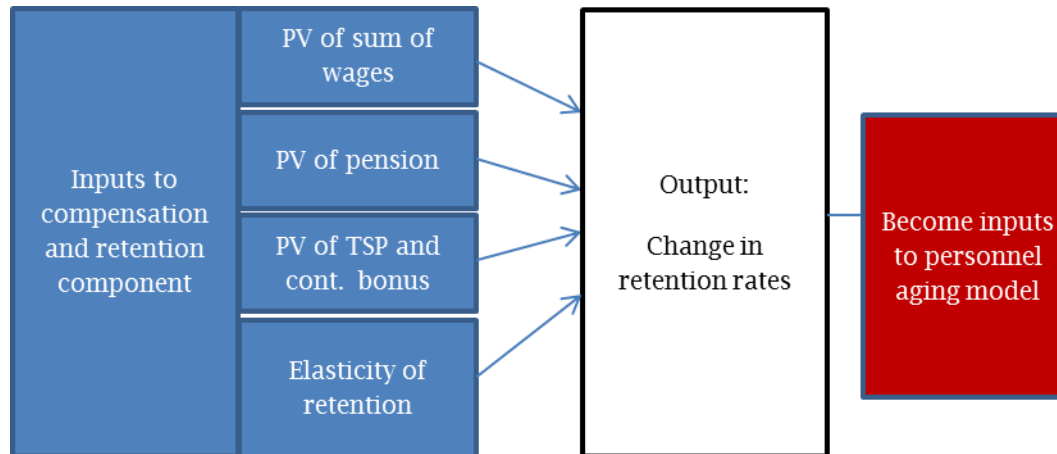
Inputs to compensation and retention component

PV of sum of wages

PV of pension

PV of TSP and cont. bonus

Elasticity of retention

Output:

Change in retention rates

Become inputs to personnel aging model